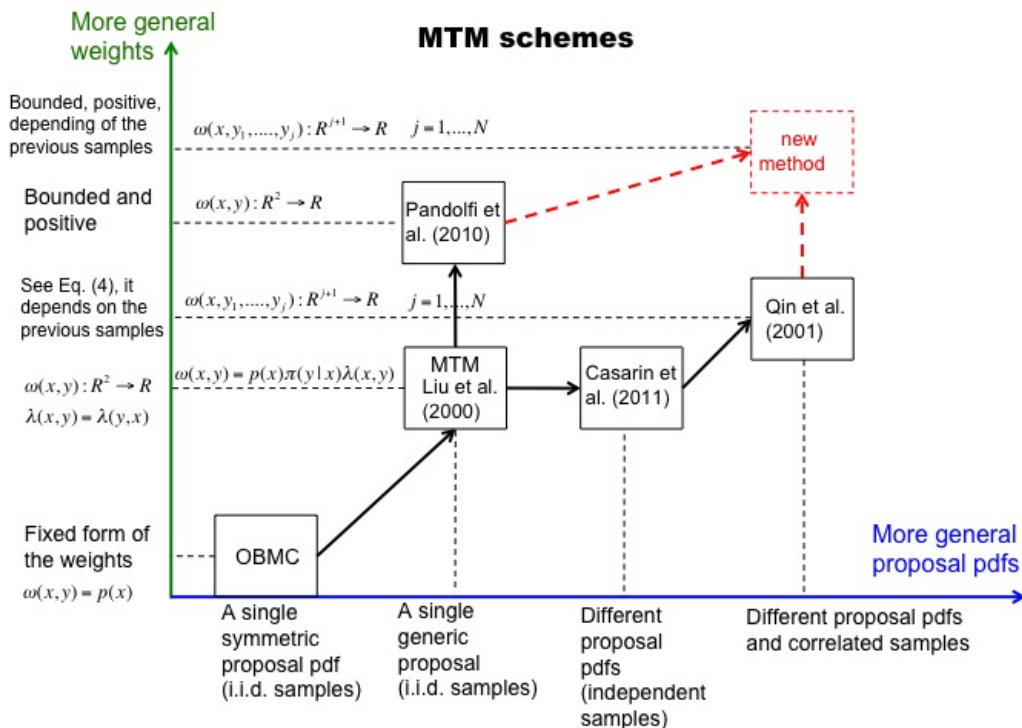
More general weights

MTM schemes

Bounded, positive, depending of the previous samples

$\omega(x, y_1, ...., y_j) : R^{j+1} \to R \quad j = 1, ..., N$

new method

Bounded and positive

$\omega(x, y) : R^2 \to R$

Pandolfi et al. (2010)

See Eq. (4), it depends on the previous samples

$\omega(x, y_1, ...., y_j) : R^{j+1} \to R \quad j = 1, ..., N$

Qin et al. (2001)

$\omega(x, y) : R^2 \to R$

$\lambda(x, y) = \lambda(y, x)$

$\omega(x, y) = p(x)\pi(y|x)\lambda(x, y)$

MTM Liu et al. (2000)

Casarin et al. (2011)

Fixed form of the weights

$\omega(x, y) = p(x)$

OBMC

More general proposal pdfs

A single symmetric proposal pdf (i.i.d. samples)

A single generic proposal (i.i.d. samples)

Different proposal pdfs (independent samples)

Different proposal pdfs and correlated samples